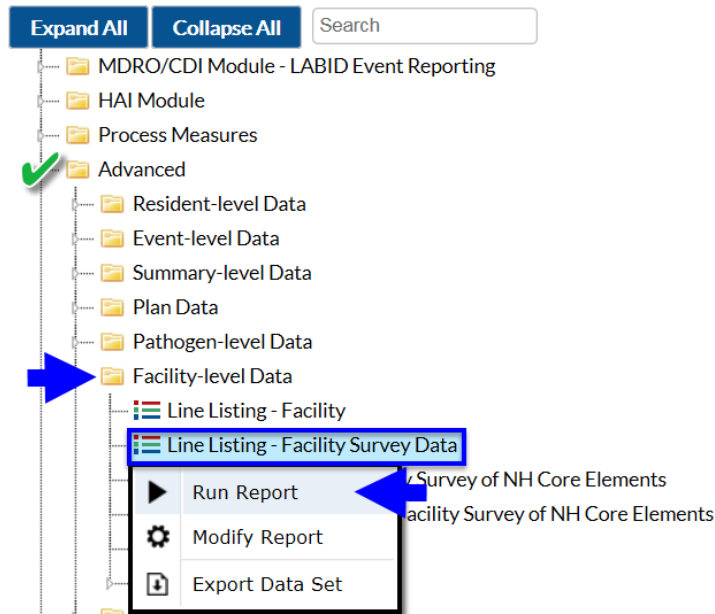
Expand All
Collapse All
Search

MDRO/CDI Module - LABID Event Reporting
HAI Module
Process Measures
Advanced
Resident-level Data
Event-level Data
Summary-level Data
Plan Data
Pathogen-level Data
Facility-level Data
Line Listing - Facility
Line Listing - Facility Survey Data
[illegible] Survey of NH Core Elements
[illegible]acility Survey of NH Core Elements
Run Report
Modify Report
Export Data Set